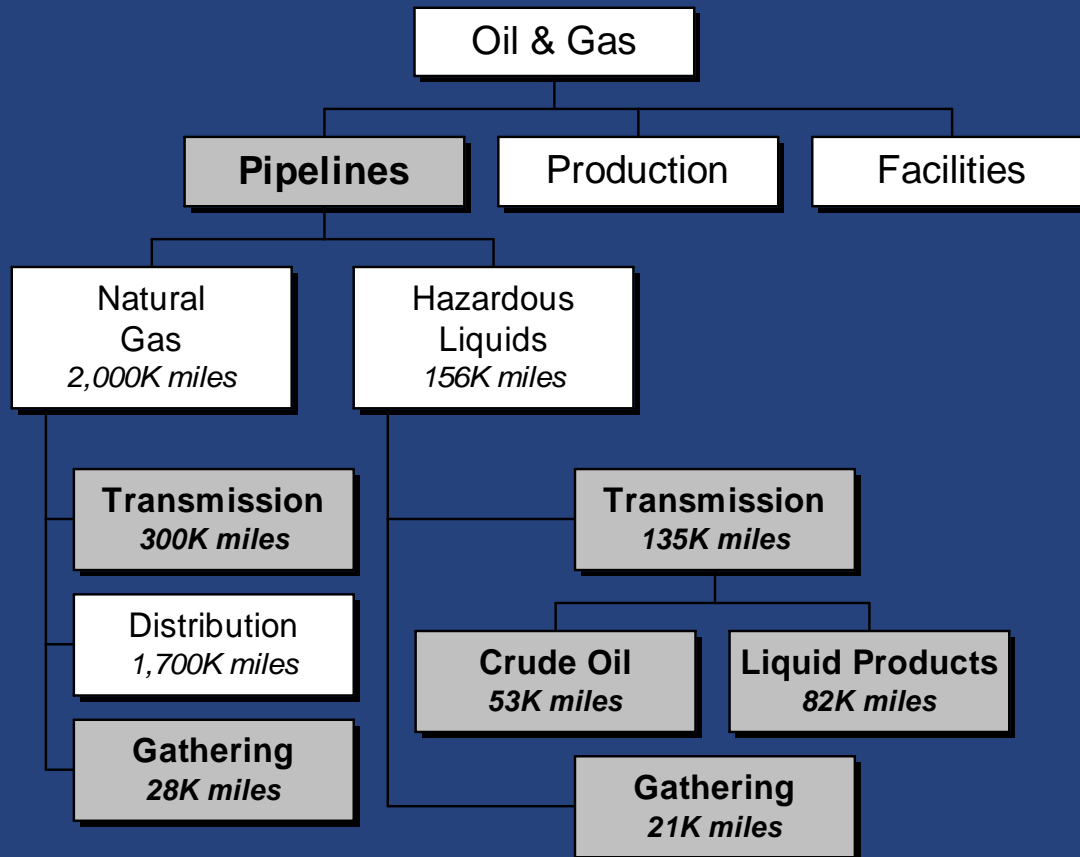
Oil & Gas

Pipelines

Production

Facilities

Natural Gas
*2,000K miles*

Hazardous Liquids
*156K miles*

Transmission
*300K miles*

Distribution
*1,700K miles*

Gathering
*28K miles*

Transmission
*135K miles*

Crude Oil
*53K miles*

Liquid Products
*82K miles*

Gathering
*21K miles*